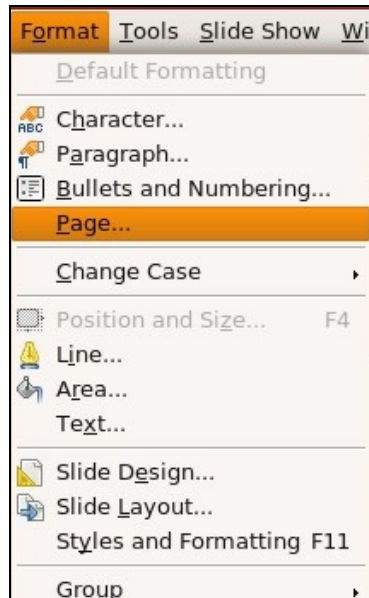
Format Tools Slide Show Wi

Default Formatting

ABC Character...
Paragraph...
Bullets and Numbering...
Page...

Change Case

Position and Size... F4
Line...
Area...
Text...

Slide Design...
Slide Layout...
Styles and Formatting F11

Group